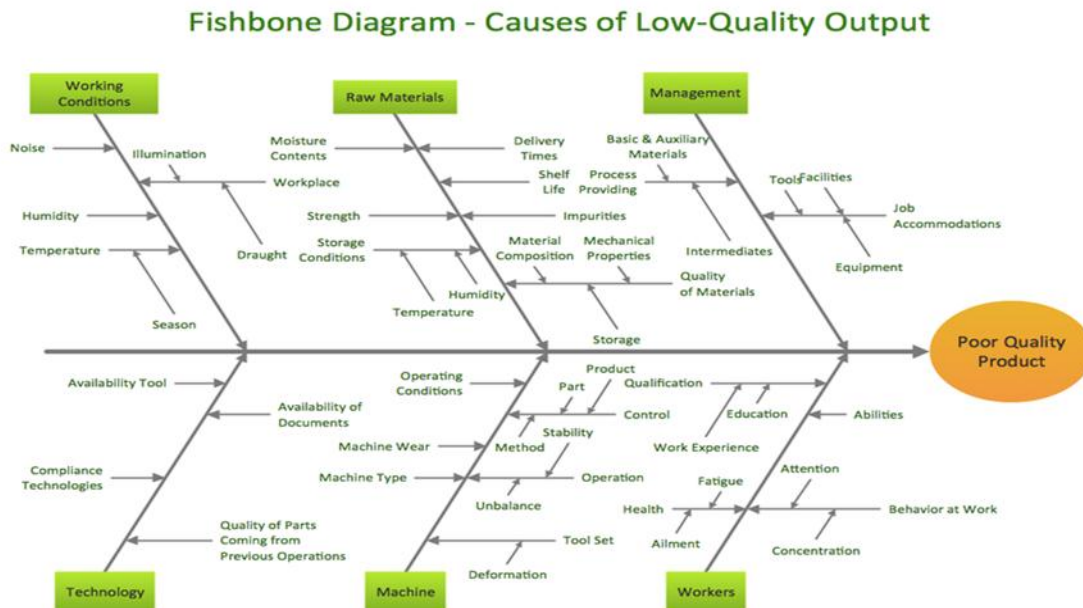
Fishbone Diagram - Causes of Low-Quality Output

Working Conditions

Noise

Illumination

Workplace

Humidity

Draught

Temperature

Season

Raw Materials

Moisture Contents

Delivery Times

Shelf Life

Strength

Impurities

Storage Conditions

Material Composition

Mechanical Properties

Humidity

Temperature

Quality of Materials

Storage

Management

Basic & Auxiliary Materials

Process Providing

Tools

Facilities

Job Accommodations

Intermediates

Equipment

Poor Quality Product

Availability Tool

Availability of Documents

Compliance Technologies

Quality of Parts Coming from Previous Operations

Technology

Operating Conditions

Product

Part

Control

Method

Stability

Machine Wear

Machine Type

Operation

Unbalance

Tool Set

Deformation

Machine

Qualification

Education

Abilities

Work Experience

Attention

Fatigue

Health

Behavior at Work

Ailment

Concentration

Workers